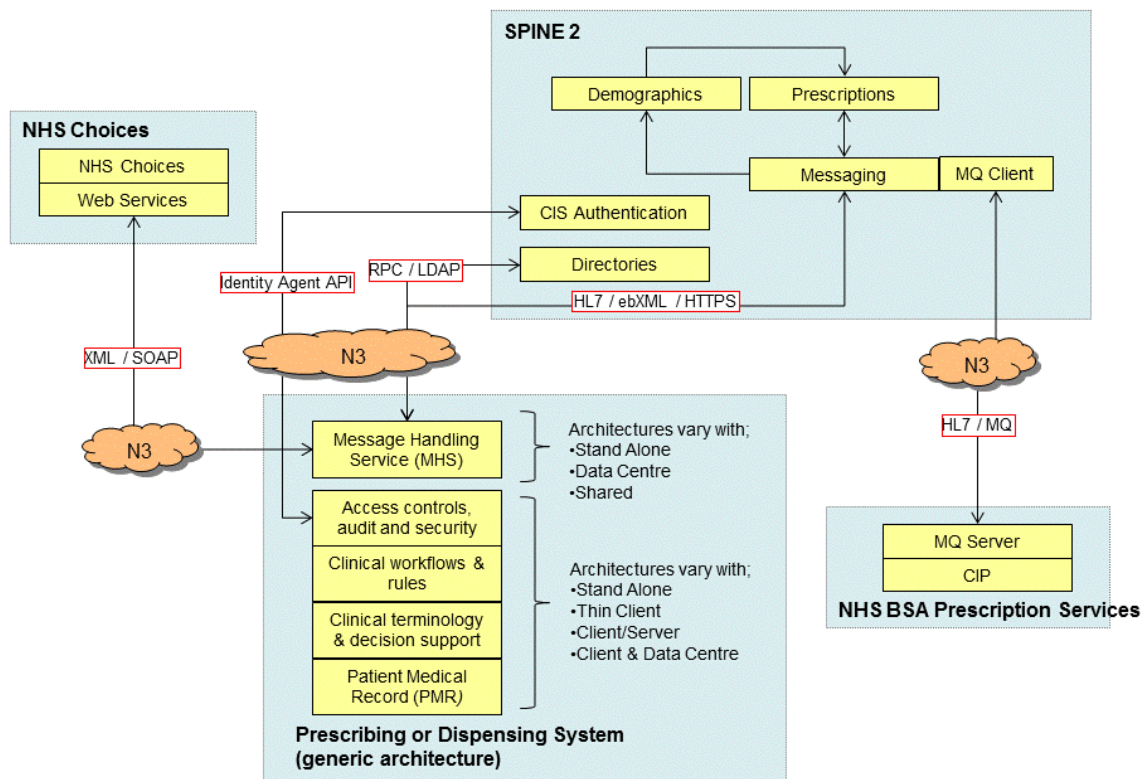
SPINE 2

Demographics

Prescriptions

Messaging

MQ Client

CIS Authentication

Directories

NHS Choices

NHS Choices

Web Services

Identity Agent API

RPC / LDAP

HL7 / ebXML / HTTPS

XML / SOAP

N3

N3

N3

HL7 / MQ

Message Handling Service (MHS)

Architectures vary with;
•Stand Alone
•Data Centre
•Shared

Access controls, audit and security

Clinical workflows & rules

Clinical terminology & decision support

Patient Medical Record (PMR)

Architectures vary with;
•Stand Alone
•Thin Client
•Client/Server
•Client & Data Centre

MQ Server

CIP

NHS BSA Prescription Services

Prescribing or Dispensing System (generic architecture)